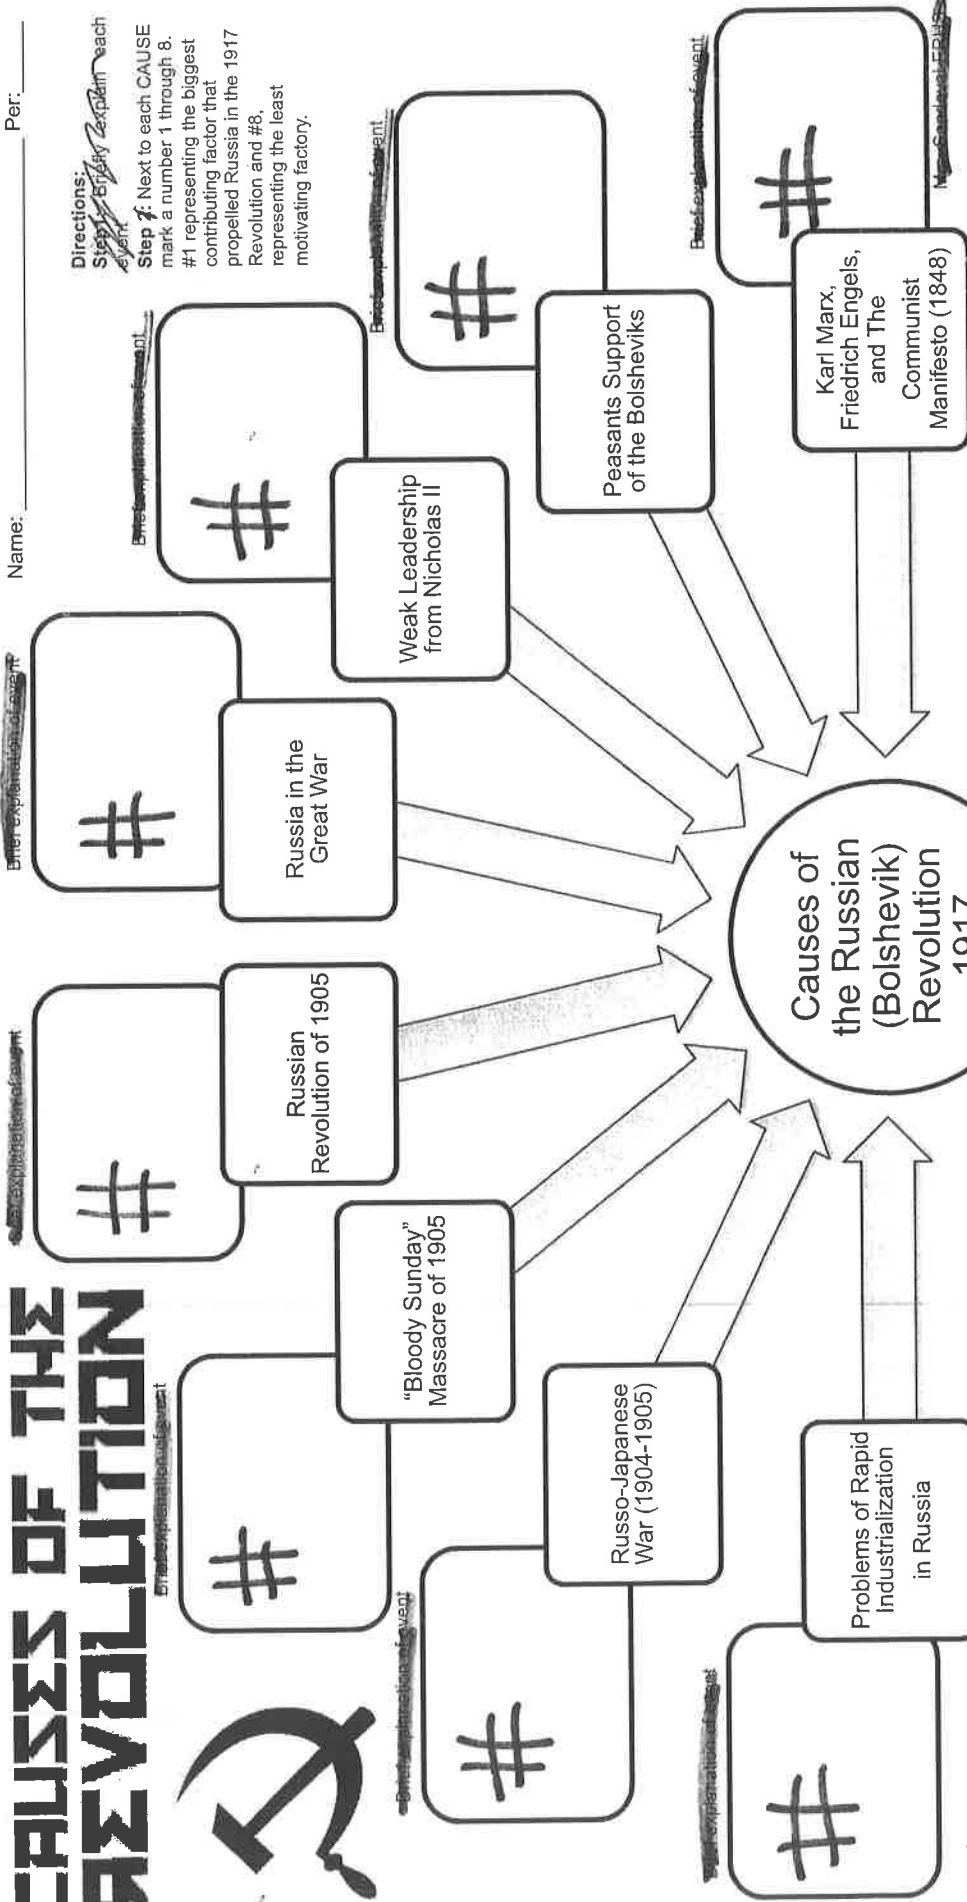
CAUSES OF THE REVOLUTION

Name: ____________ Per: ____

Directions:
Step 1: Briefly explain each event.
Step 2: Next to each CAUSE mark a number 1 through 8. #1 representing the biggest contributing factor that propelled Russia in the 1917 Revolution and #8, representing the least motivating factory.

Brief explanation of event

#

"Bloody Sunday" Massacre of 1905

Brief explanation of event

#

Russian Revolution of 1905

Brief explanation of event

#

Russia in the Great War

Brief explanation of event

#

Weak Leadership from Nicholas II

Brief explanation of event

#

Peasants Support of the Bolsheviks

Brief explanation of event

#

Karl Marx, Friedrich Engels, and The Communist Manifesto (1848)

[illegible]

Brief explanation of event

#

Russo-Japanese War (1904-1905)

Brief explanation of event

#

Problems of Rapid Industrialization in Russia

Causes of the Russian (Bolshevik) Revolution 1917